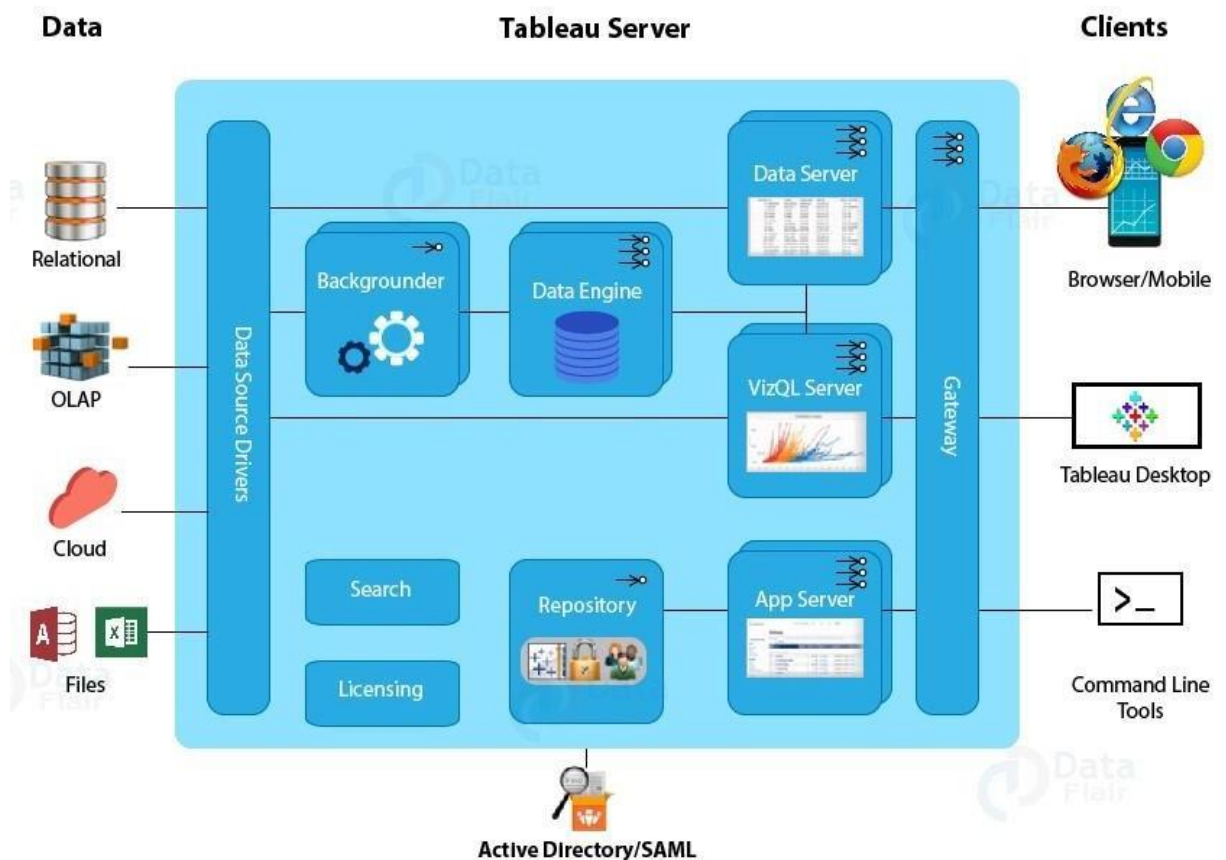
Data

Tableau Server

Clients

Relational

OLAP

Cloud

Files

Data Source Drivers

Backgrounder

Data Engine

Data Server

VizQL Server

Search

Licensing

Repository

App Server

Gateway

Browser/Mobile

Tableau Desktop

>_

Command Line Tools

Active Directory/SAML